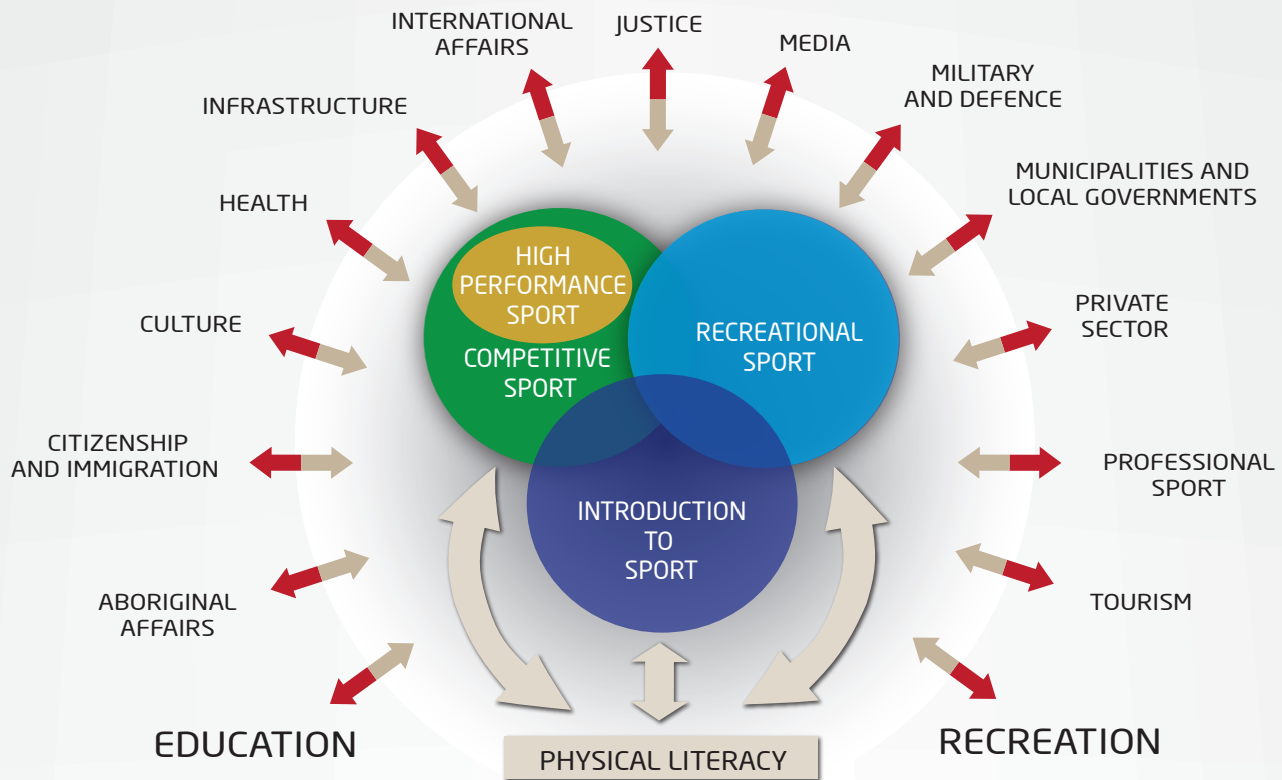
INTERNATIONAL AFFAIRS

JUSTICE

MEDIA

MILITARY AND DEFENCE

INFRASTRUCTURE

MUNICIPALITIES AND LOCAL GOVERNMENTS

HEALTH

HIGH PERFORMANCE SPORT

COMPETITIVE SPORT

RECREATIONAL SPORT

PRIVATE SECTOR

CULTURE

CITIZENSHIP AND IMMIGRATION

PROFESSIONAL SPORT

INTRODUCTION TO SPORT

ABORIGINAL AFFAIRS

TOURISM

EDUCATION

PHYSICAL LITERACY

RECREATION